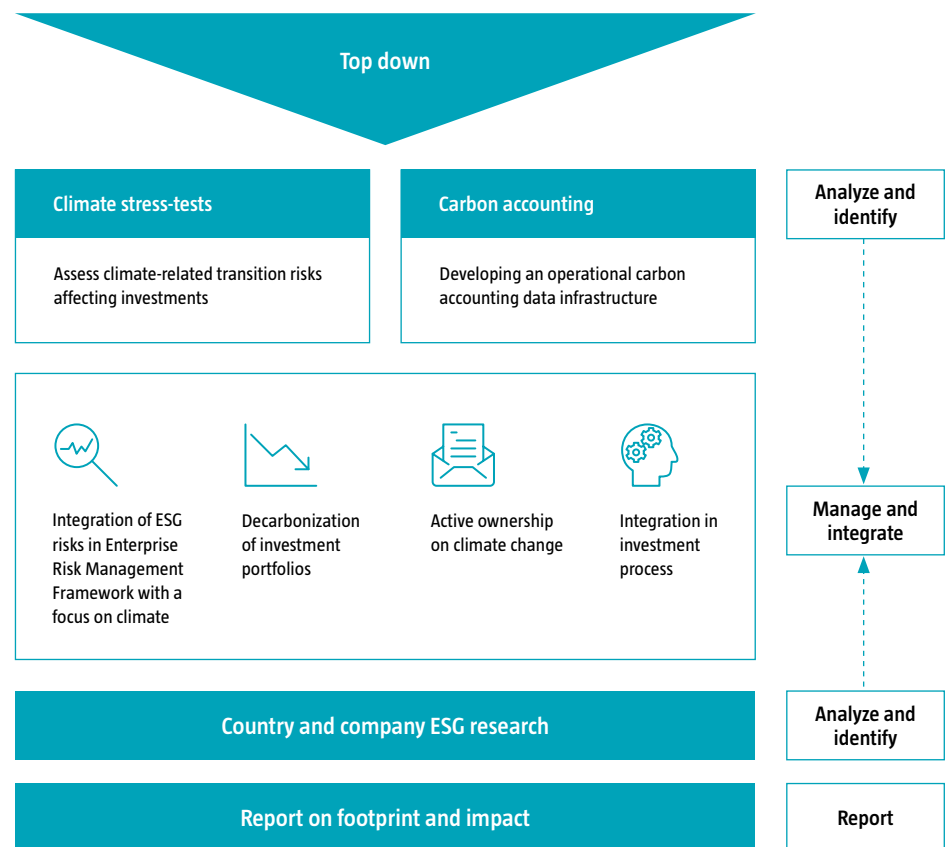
Top down

Climate stress-tests

Assess climate-related transition risks affecting investments

Carbon accounting

Developing an operational carbon accounting data infrastructure

Analyze and identify

Integration of ESG risks in Enterprise Risk Management Framework with a focus on climate

Decarbonization of investment portfolios

Active ownership on climate change

Integration in investment process

Manage and integrate

Country and company ESG research

Analyze and identify

Report on footprint and impact

Report